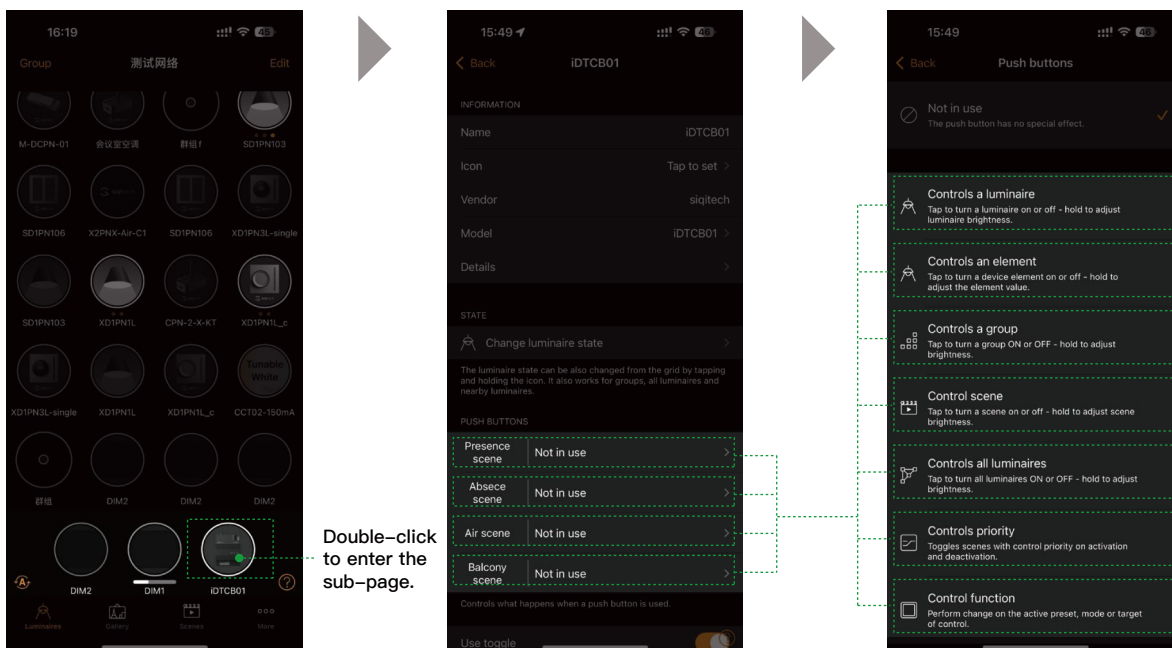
16:19

Group 测试网络 Edit

M-DCPN-01 会议室空调 群组f SD1PN103

SD1PN106 X2PNX-Air-C1 SD1PN106 XD1PN3L-single

SD1PN103 XD1PN1L CPN-2-X-KT XD1PN1L_c

Tunable White

XD1PN3L-single XD1PN1L XD1PN1L_c CCT02-150mA

群组 DIM2 DIM2 DIM2

DIM2 DIM1 iDTCB01

Luminaires Gallery Scenes More

Double-click to enter the sub-page.

15:49

Back iDTCB01

INFORMATION

Name iDTCB01

Icon Tap to set

Vendor siqitech

Model iDTCB01

Details

STATE

Change luminaire state

The luminaire state can be also changed from the grid by tapping and holding the icon. It also works for groups, all luminaires and nearby luminaires.

PUSH BUTTONS

Presence scene Not in use

Absece scene Not in use

Air scene Not in use

Balcony scene Not in use

Controls what happens when a push button is used.

Use toggle

15:49

Back Push buttons

Not in use
The push button has no special effect.

Controls a luminaire
Tap to turn a luminaire on or off - hold to adjust luminaire brightness.

Controls an element
Tap to turn a device element on or off - hold to adjust the element value.

Controls a group
Tap to turn a group ON or OFF - hold to adjust brightness.

Control scene
Tap to turn a scene on or off - hold to adjust scene brightness.

Controls all luminaires
Tap to turn all luminaires ON or OFF - hold to adjust brightness.

Controls priority
Toggles scenes with control priority on activation and deactivation.

Control function
Perform change on the active preset, mode or target of control.